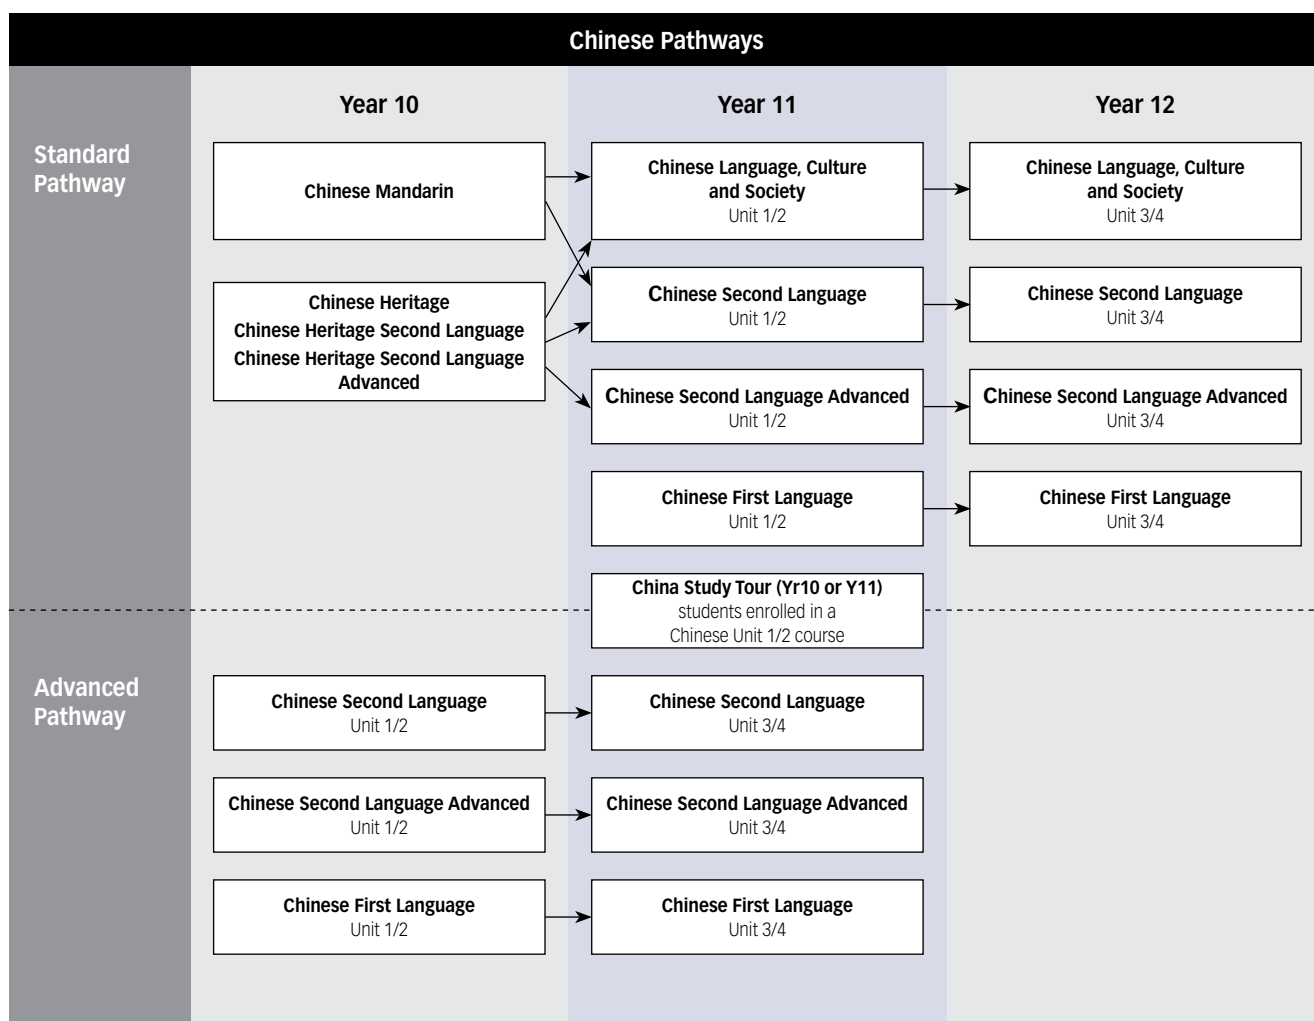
Chinese Pathways

Year 10

Year 11

Year 12

Standard Pathway

Chinese Mandarin

Chinese Language, Culture and Society
Unit 1/2

Chinese Language, Culture and Society
Unit 3/4

Chinese Heritage
Chinese Heritage Second Language
Chinese Heritage Second Language Advanced

Chinese Second Language
Unit 1/2

Chinese Second Language
Unit 3/4

Chinese Second Language Advanced
Unit 1/2

Chinese Second Language Advanced
Unit 3/4

Chinese First Language
Unit 1/2

Chinese First Language
Unit 3/4

China Study Tour (Yr10 or Y11)
students enrolled in a Chinese Unit 1/2 course

Advanced Pathway

Chinese Second Language
Unit 1/2

Chinese Second Language
Unit 3/4

Chinese Second Language Advanced
Unit 1/2

Chinese Second Language Advanced
Unit 3/4

Chinese First Language
Unit 1/2

Chinese First Language
Unit 3/4